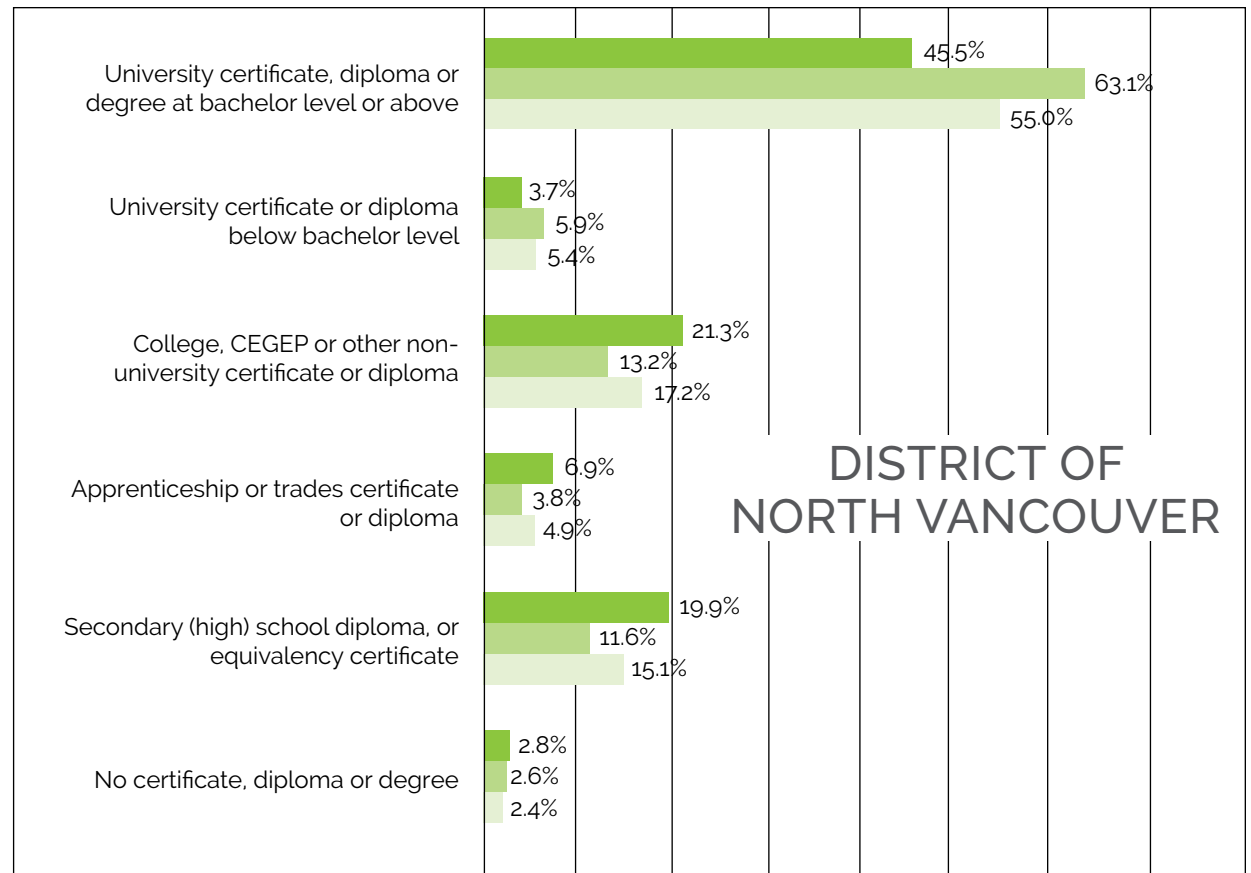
University certificate, diploma or degree at bachelor level or above
45.5%
63.1%
55.0%

University certificate or diploma below bachelor level
3.7%
5.9%
5.4%

College, CEGEP or other non-university certificate or diploma
21.3%
13.2%
17.2%

Apprenticeship or trades certificate or diploma
6.9%
3.8%
4.9%

Secondary (high) school diploma, or equivalency certificate
19.9%
11.6%
15.1%

No certificate, diploma or degree
2.8%
2.6%
2.4%

DISTRICT OF NORTH VANCOUVER